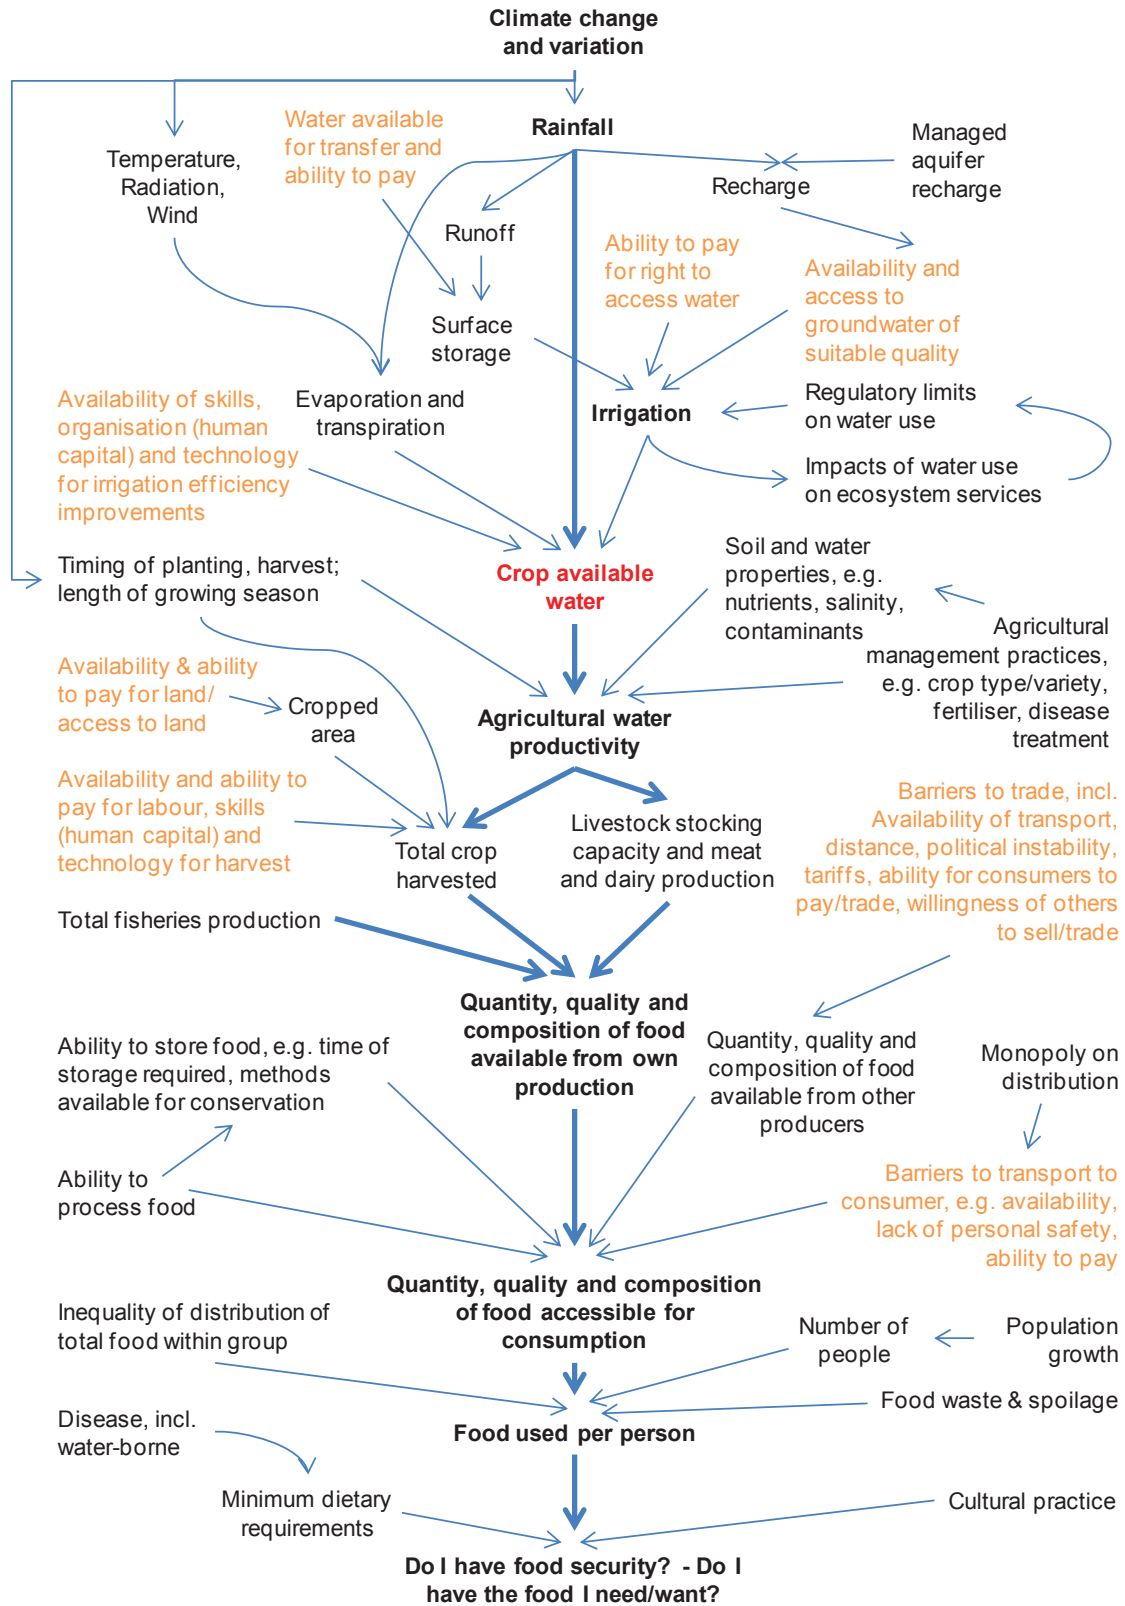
Climate change and variation

Rainfall

Temperature, Radiation, Wind

Water available for transfer and ability to pay

Managed aquifer recharge

Recharge

Runoff

Ability to pay for right to access water

Availability and access to groundwater of suitable quality

Surface storage

Availability of skills, organisation (human capital) and technology for irrigation efficiency improvements

Evaporation and transpiration

Irrigation

Regulatory limits on water use

Impacts of water use on ecosystem services

Timing of planting, harvest; length of growing season

Crop available water

Soil and water properties, e.g. nutrients, salinity, contaminants

Agricultural management practices, e.g. crop type/variety, fertiliser, disease treatment

Availability & ability to pay for land/ access to land

Cropped area

Agricultural water productivity

Availability and ability to pay for labour, skills (human capital) and technology for harvest

Total crop harvested

Livestock stocking capacity and meat and dairy production

Barriers to trade, incl. Availability of transport, distance, political instability, tariffs, ability for consumers to pay/trade, willingness of others to sell/trade

Total fisheries production

Quantity, quality and composition of food available from own production

Ability to store food, e.g. time of storage required, methods available for conservation

Quantity, quality and composition of food available from other producers

Monopoly on distribution

Ability to process food

Barriers to transport to consumer, e.g. availability, lack of personal safety, ability to pay

Quantity, quality and composition of food accessible for consumption

Inequality of distribution of total food within group

Number of people

Population growth

Food waste & spoilage

Disease, incl. water-borne

Food used per person

Minimum dietary requirements

Cultural practice

Do I have food security? - Do I have the food I need/want?